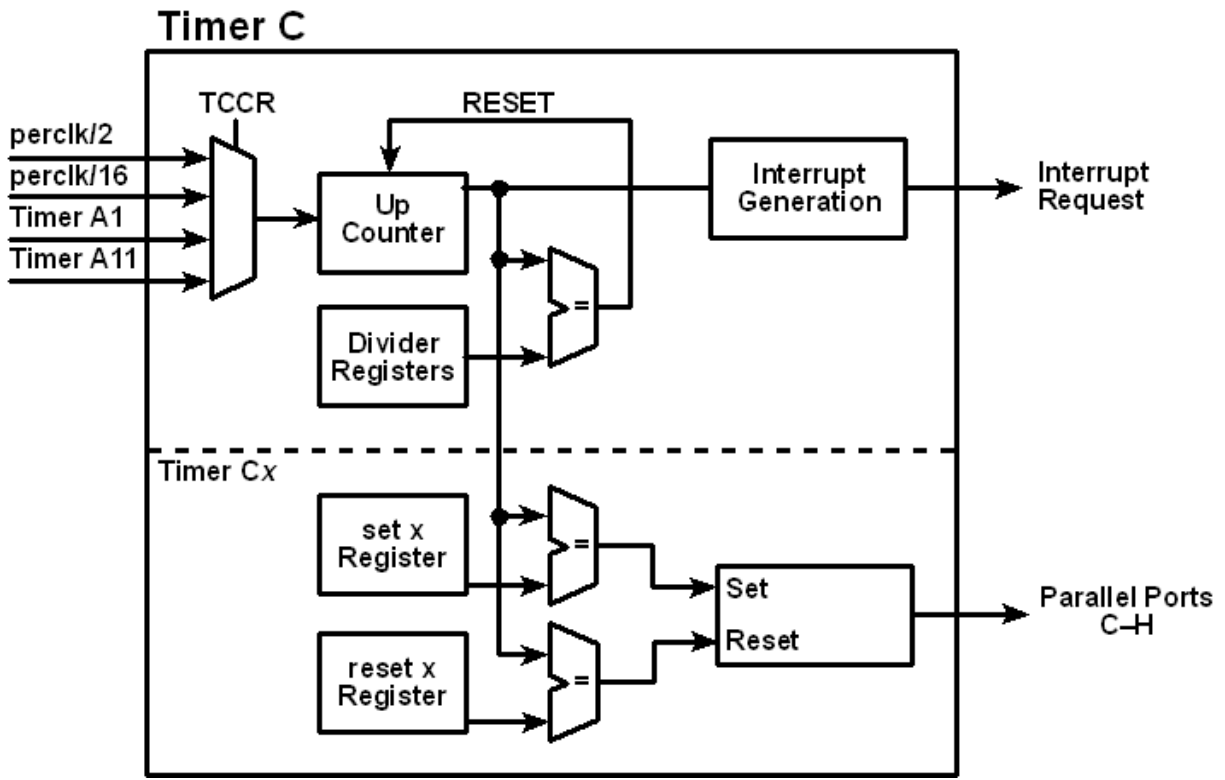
Timer C

TCCR

RESET

perclk/2

perclk/16

Timer A1

Timer A11

Up Counter

Interrupt Generation

Interrupt Request

>=

Divider Registers

Timer C$x$

set x Register

>=

Set

Reset

Parallel Ports C–H

reset x Register

>=